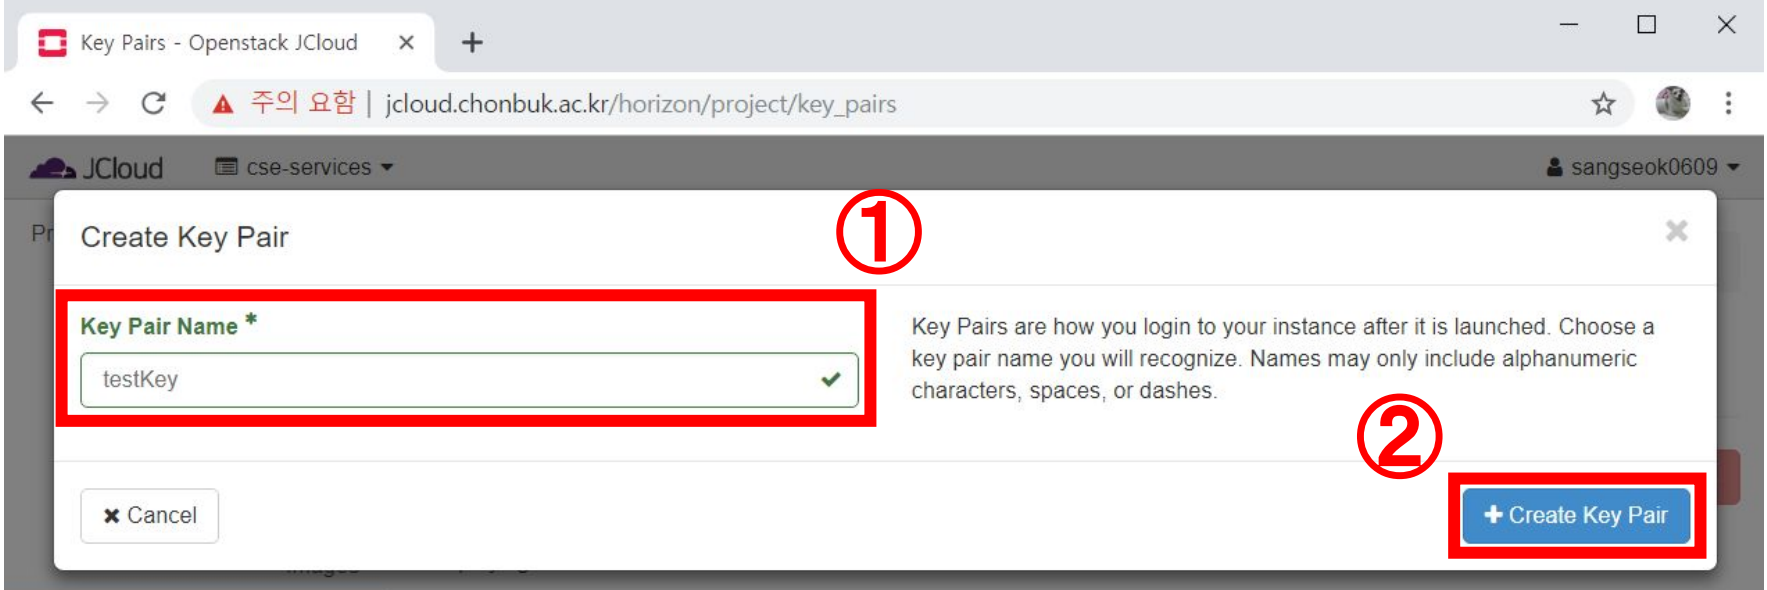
Key Pairs - Openstack JCloud ×

주의 요함 | jcloud.chonbuk.ac.kr/horizon/project/key_pairs

JCloud cse-services sangseok0609

Pr

Create Key Pair ①

Key Pair Name *

testKey

Key Pairs are how you login to your instance after it is launched. Choose a key pair name you will recognize. Names may only include alphanumeric characters, spaces, or dashes.

②

✖ Cancel

+ Create Key Pair